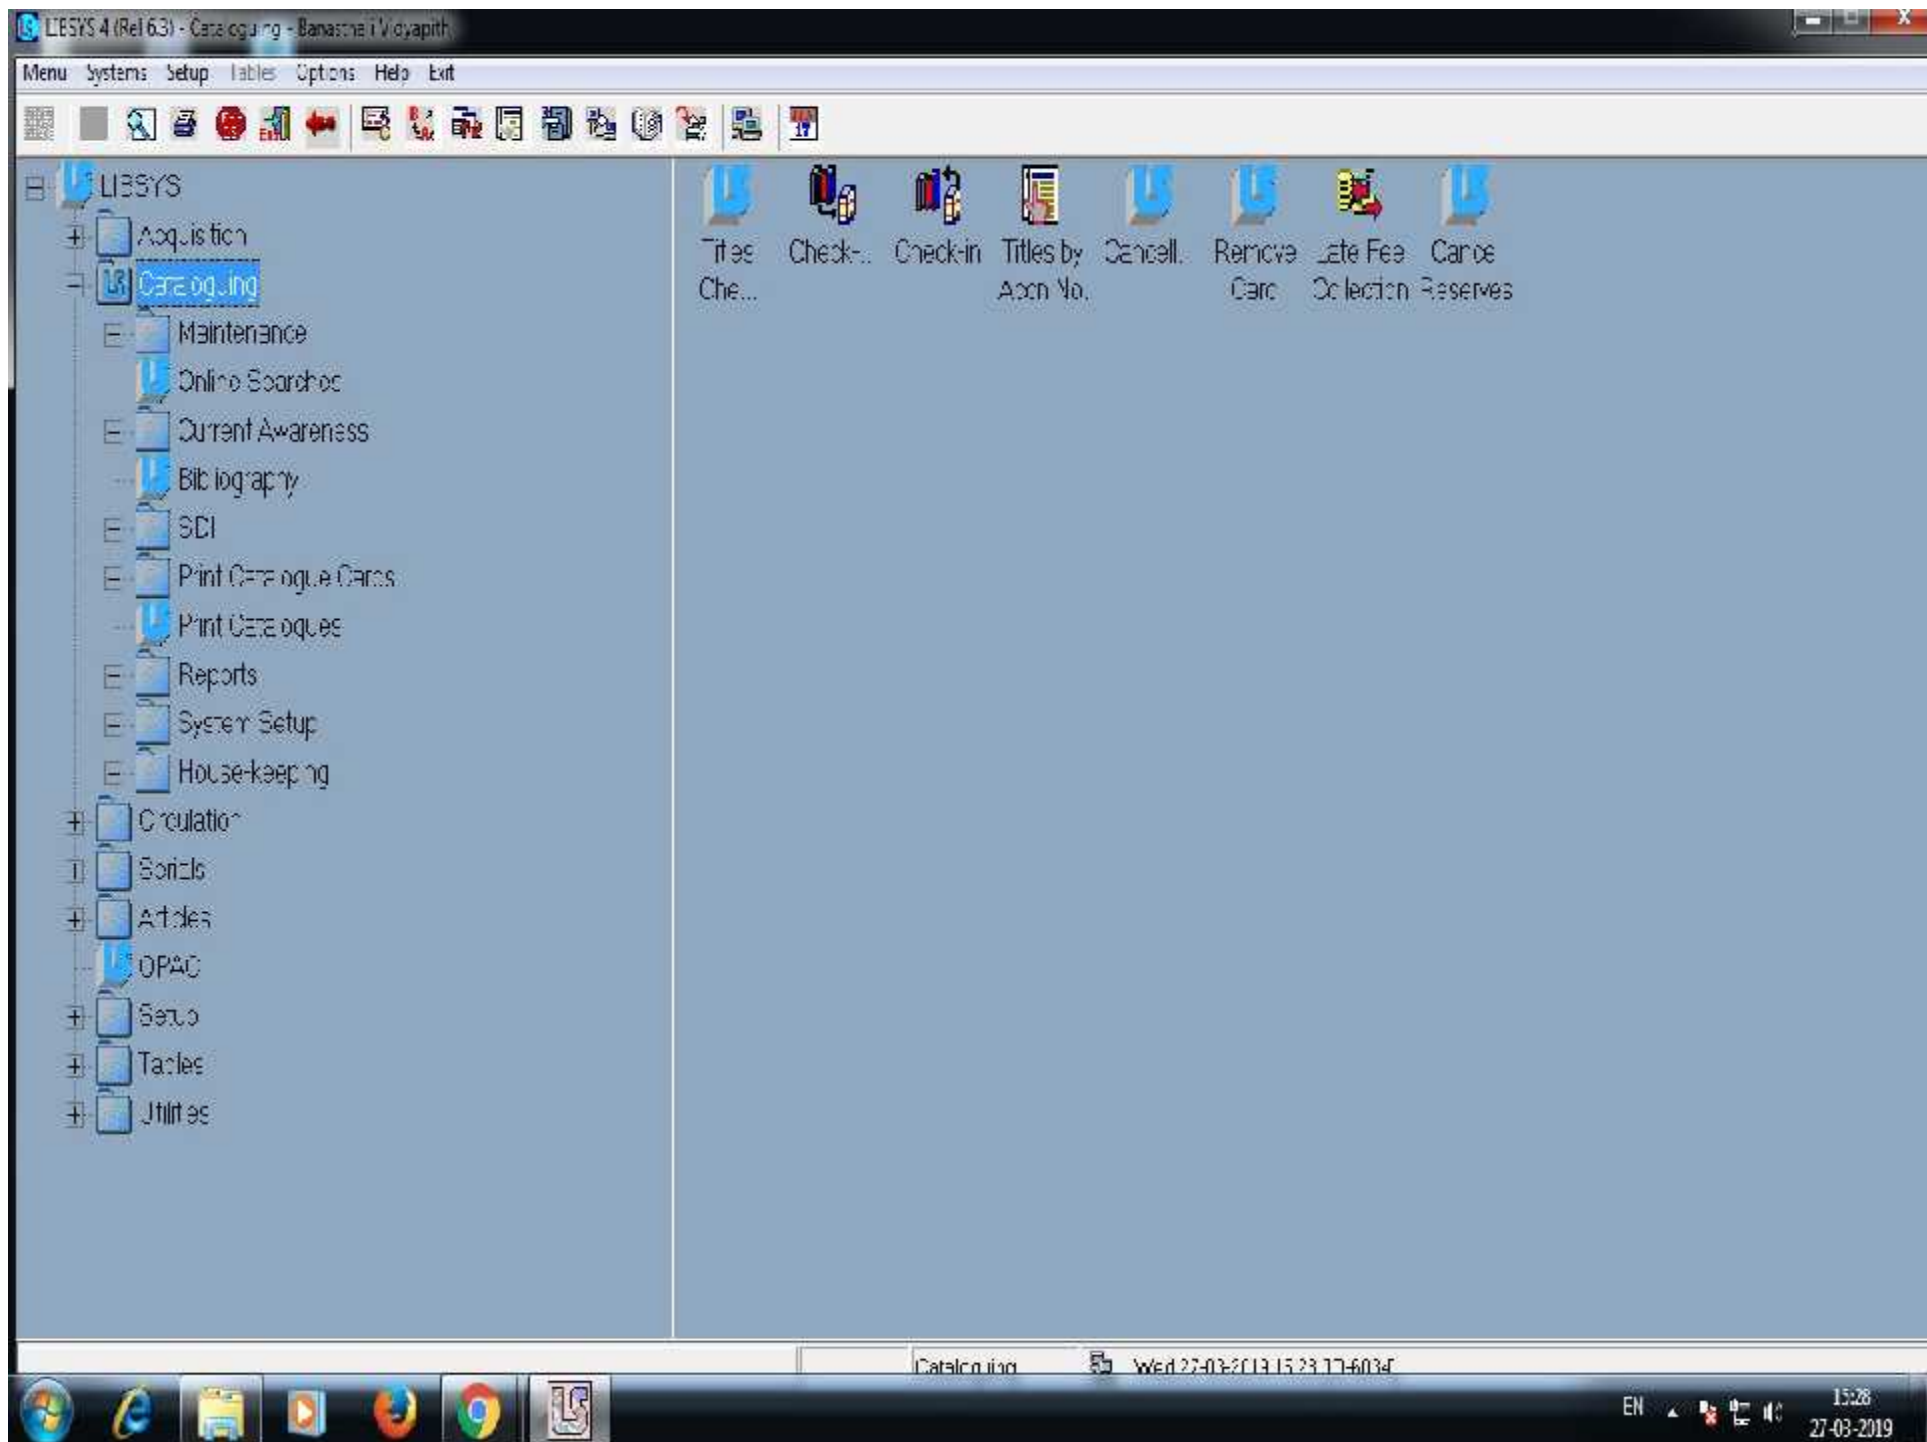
LIBSYS 4 (Rel 6.3) - Cataloguing - Banasthali Vidyapith

Menu Systems Setup Tables Options Help Exit

LIBSYS
Acquisition
Cataloguing
Maintenance
Online Searches
Current Awareness
Bibliography
SDI
Print Catalogue Cards
Print Catalogues
Reports
System Setup
House-keeping
Circulation
Serials
Articles
OPAC
Setup
Tables
Utilities

Titles Che...
Check-...
Check-in
Titles by Accn No.
Cancell.
Remove Card
Late Fee Collection
Cancel Reserves

Cataloguing
Wed 27-03-2019 15:23:17-6034

EN
15:28
27-03-2019